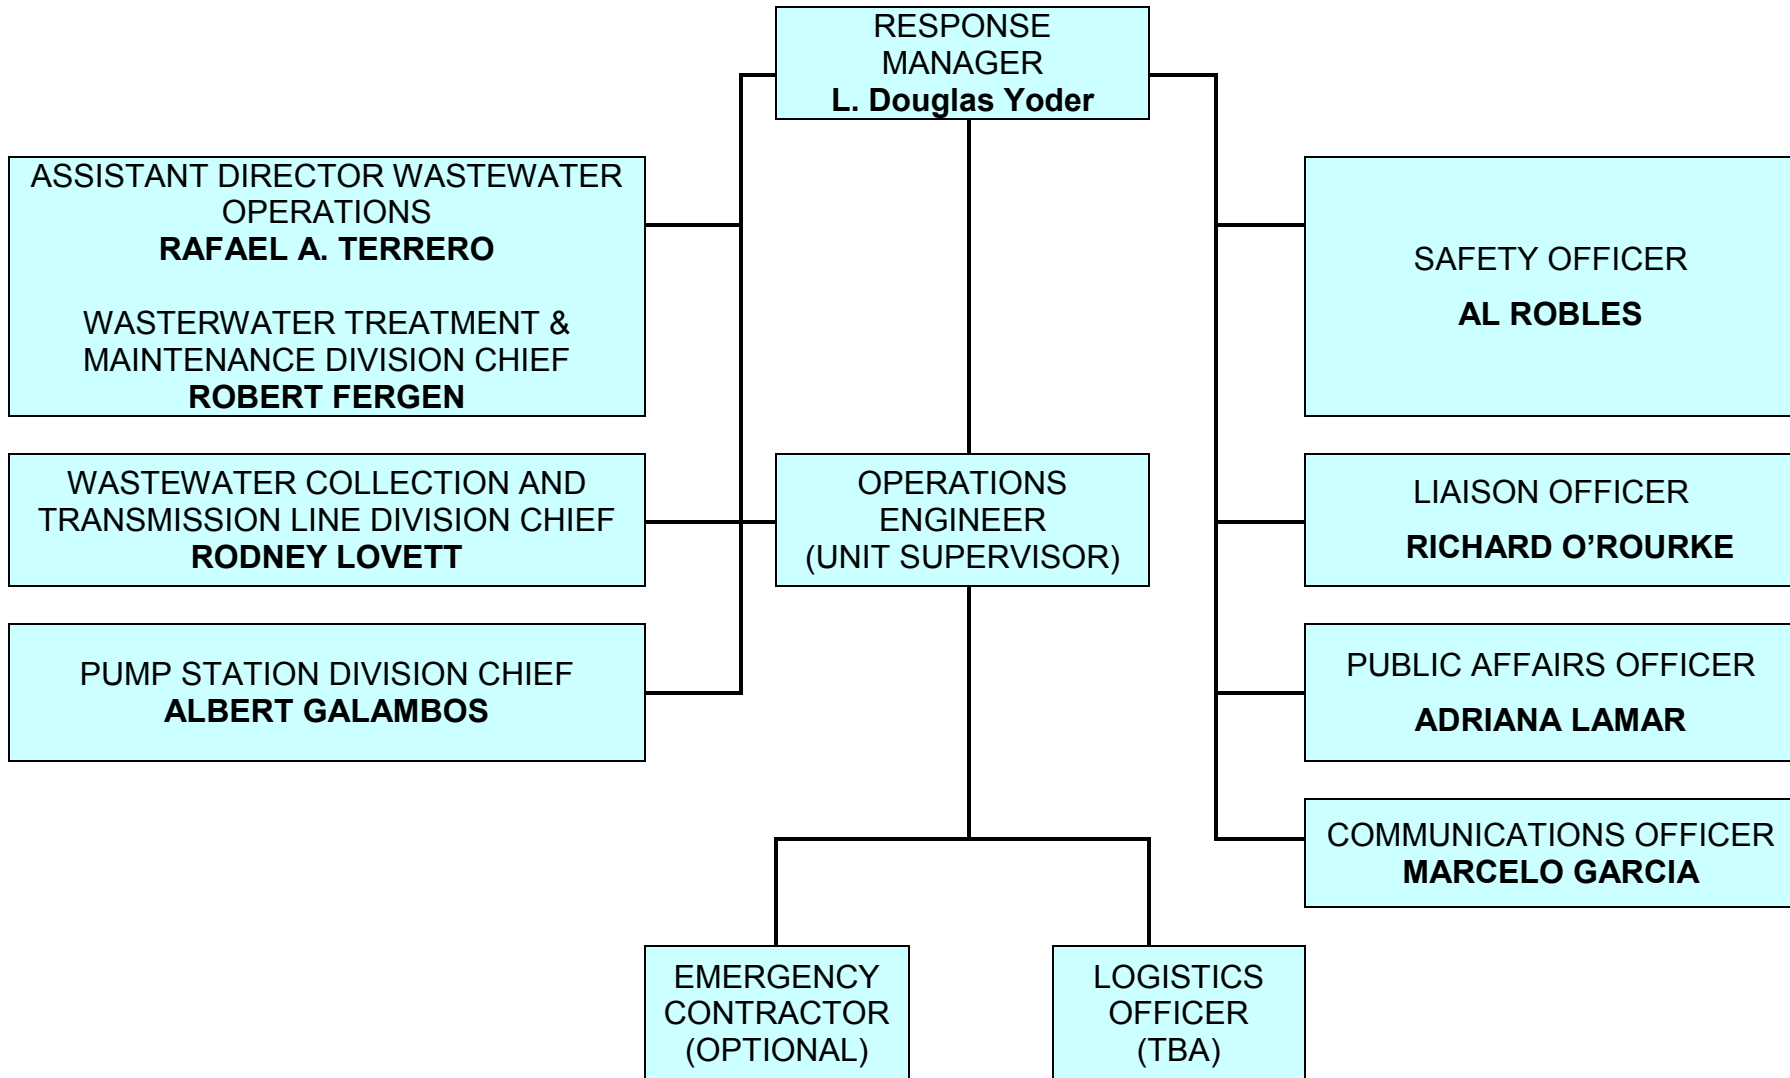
RESPONSE MANAGER
**L. Douglas Yoder**

ASSISTANT DIRECTOR WASTEWATER OPERATIONS
**RAFAEL A. TERRERO**

WASTERWATER TREATMENT & MAINTENANCE DIVISION CHIEF
**ROBERT FERGEN**

WASTEWATER COLLECTION AND TRANSMISSION LINE DIVISION CHIEF
**RODNEY LOVETT**

PUMP STATION DIVISION CHIEF
**ALBERT GALAMBOS**

OPERATIONS ENGINEER (UNIT SUPERVISOR)

SAFETY OFFICER
**AL ROBLES**

LIAISON OFFICER
**RICHARD O'ROURKE**

PUBLIC AFFAIRS OFFICER
**ADRIANA LAMAR**

COMMUNICATIONS OFFICER
**MARCELO GARCIA**

EMERGENCY CONTRACTOR (OPTIONAL)

LOGISTICS OFFICER (TBA)